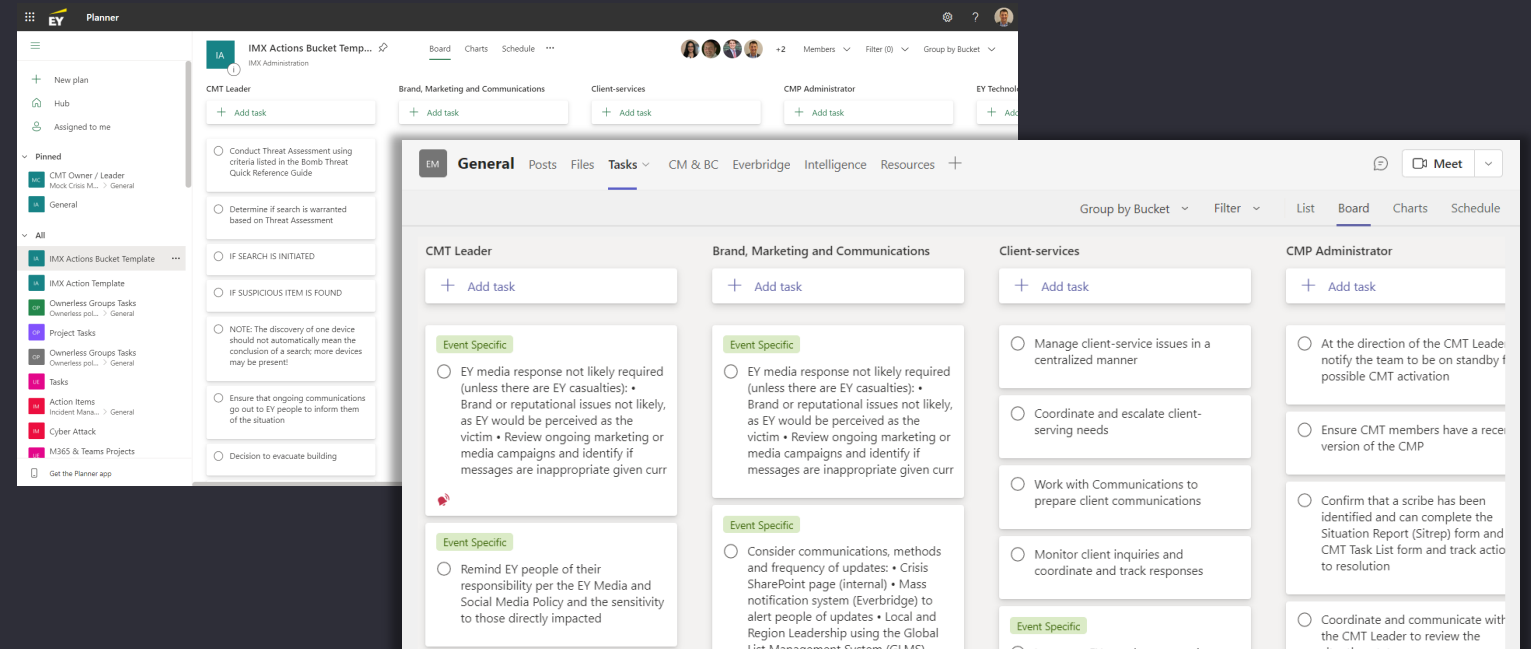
EY Planner

New plan
Hub
Assigned to me

Pinned
MC CMT Owner / Leader
Mock Crisis M... > General
IA General

All
IA IMX Actions Bucket Template ...
IA IMX Action Template
OP Ownerless Groups Tasks
Ownerless pol... > General
OP Project Tasks
OP Ownerless Groups Tasks
Ownerless pol... > General
UE Tasks
IM Action Items
Incident Mana... > General
IM Cyber Attack
M M365 & Teams Projects

Get the Planner app

IA IMX Actions Bucket Temp...
IMX Administration

Board Charts Schedule ···

+2 Members Filter (0) Group by Bucket

CMT Leader
+ Add task
Conduct Threat Assessment using criteria listed in the Bomb Threat Quick Reference Guide
Determine if search is warranted based on Threat Assessment
IF SEARCH IS INITIATED
IF SUSPICIOUS ITEM IS FOUND
NOTE: The discovery of one device should not automatically mean the conclusion of a search; more devices may be present!
Ensure that ongoing communications go out to EY people to inform them of the situation
Decision to evacuate building

Brand, Marketing and Communications
+ Add task

Client-services
+ Add task

CMP Administrator
+ Add task

EY Technolo
+ Add

EM General Posts Files Tasks CM & BC Everbridge Intelligence Resources +

Meet

Group by Bucket Filter List Board Charts Schedule

CMT Leader
+ Add task
Event Specific
EY media response not likely required (unless there are EY casualties): • Brand or reputational issues not likely, as EY would be perceived as the victim • Review ongoing marketing or media campaigns and identify if messages are inappropriate given curr

Event Specific
Remind EY people of their responsibility per the EY Media and Social Media Policy and the sensitivity to those directly impacted

Brand, Marketing and Communications
+ Add task
Event Specific
EY media response not likely required (unless there are EY casualties): • Brand or reputational issues not likely, as EY would be perceived as the victim • Review ongoing marketing or media campaigns and identify if messages are inappropriate given curr

Event Specific
Consider communications, methods and frequency of updates: • Crisis SharePoint page (internal) • Mass notification system (Everbridge) to alert people of updates • Local and Region Leadership using the Global List Management System (GLMS)

Client-services
+ Add task
Manage client-service issues in a centralized manner
Coordinate and escalate client-serving needs
Work with Communications to prepare client communications
Monitor client inquiries and coordinate and track responses
Event Specific

CMP Administrator
+ Add task
At the direction of the CMT Leader notify the team to be on standby f possible CMT activation
Ensure CMT members have a rece version of the CMP
Confirm that a scribe has been identified and can complete the Situation Report (Sitrep) form and CMT Task List form and track actio to resolution
Coordinate and communicate with the CMT Leader to review the